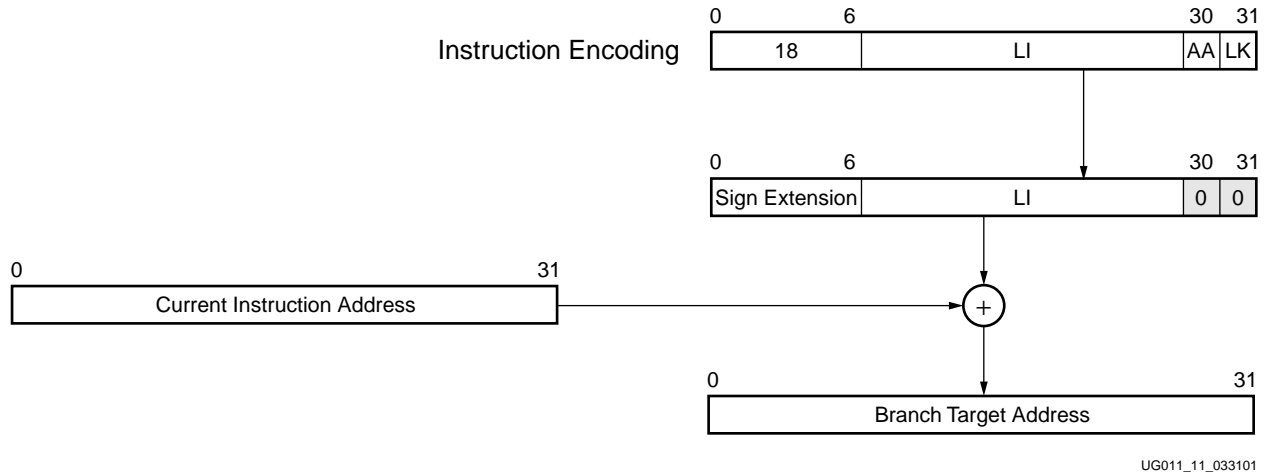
Instruction Encoding

| 0 | 6 | | 30 | 31 |
|---|---|---|---|---|
| 18 | | LI | AA | LK |

| 0 | 6 | | 30 | 31 |
|---|---|---|---|---|
| Sign Extension | | LI | 0 | 0 |

0 31
Current Instruction Address

+

0 31
Branch Target Address

UG011_11_033101